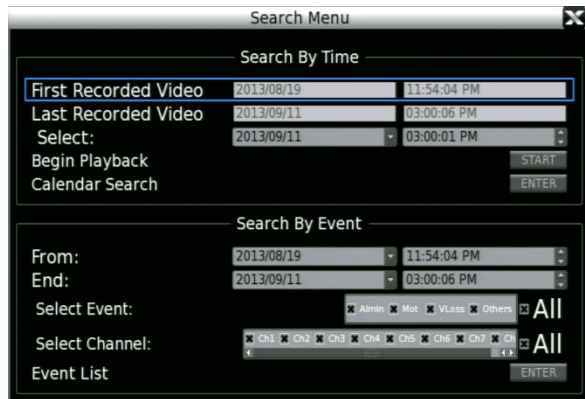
Search Menu

Search By Time

| | | |
|---|---|---|
| First Recorded Video | 2013/08/19 | 11:54:04 PM |
| Last Recorded Video | 2013/09/11 | 03:00:06 PM |
| Select: | 2013/09/11 | 03:00:01 PM |
| Begin Playback | | START |
| Calendar Search | | ENTER |

Search By Event

| | | |
|---|---|---|
| From: | 2013/08/19 | 11:54:04 PM |
| End: | 2013/09/11 | 03:00:06 PM |

Select Event: Alrmin Mot VLoss Others All

Select Channel: Ch1 Ch2 Ch3 Ch4 Ch5 Ch6 Ch7 Ch All

Event List ENTER